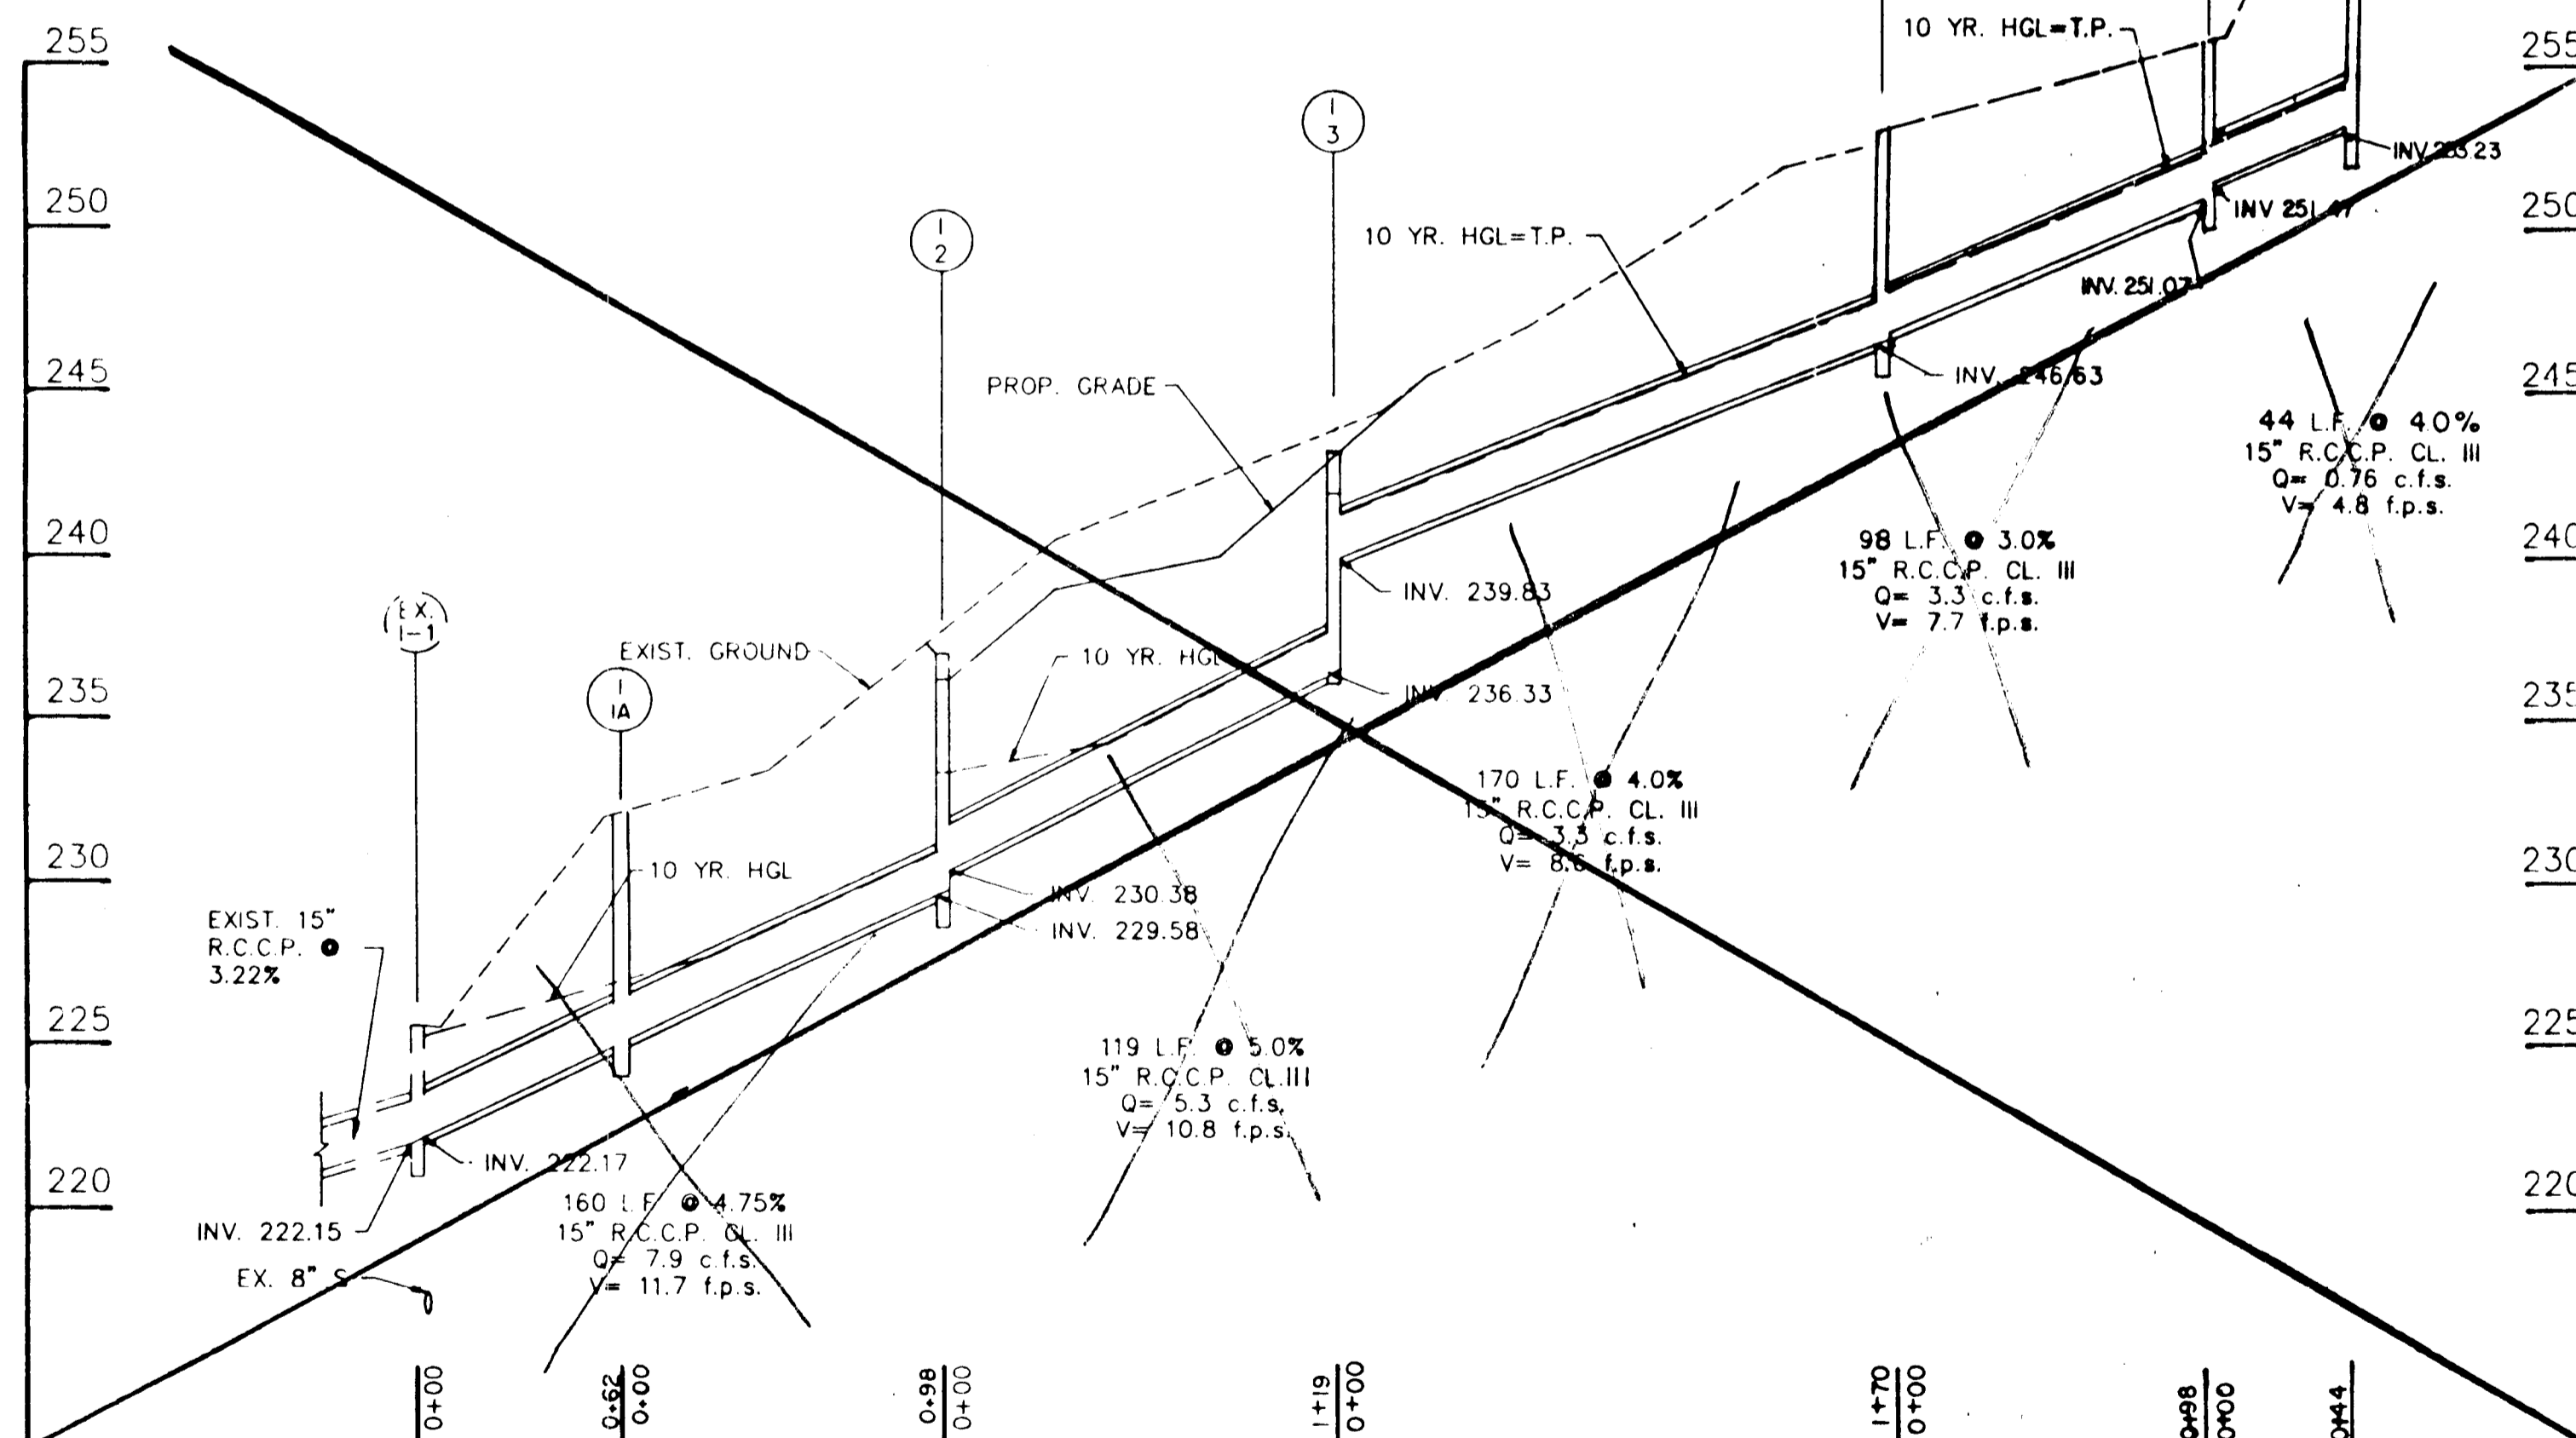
255
250
245
240
235
230
225
220

255
250
245
240
235
230
225
220

10 YR. HGL=T.P.
INV 253.23
INV 251.47
INV. 251.07
INV. 246.63
44 L.F. @ 4.0%
15" R.C.C.P. CL. III
Q= 0.76 c.f.s.
V= 4.8 f.p.s.

I
3

I
2

10 YR. HGL=T.P.
PROP. GRADE
INV. 239.83
98 L.F. @ 3.0%
15" R.C.C.P. CL. III
Q= 3.3 c.f.s.
V= 7.7 f.p.s.

EX.
I-1

EXIST. GROUND
10 YR. HGL
I
IA
INV. 236.33
170 L.F. @ 4.0%
15" R.C.C.P. CL. III
Q= 3.3 c.f.s.
V= 8.6 f.p.s.

10 YR. HGL
EXIST. 15"
R.C.C.P. @
3.22%
INV. 230.38
INV. 229.58

119 L.F. @ 5.0%
15" R.C.C.P. CL.III
Q= 5.3 c.f.s.
V= 10.8 f.p.s.

INV. 222.17
INV. 222.15
160 L.F. @ 4.75%
15" R.C.C.P. CL. III
Q= 7.9 c.f.s.
V= 11.7 f.p.s.
EX. 8" S

0+00
0+62
0+00
0+98
0+00
1+19
0+00
1+70
0+00
0+98
0+00
0+44